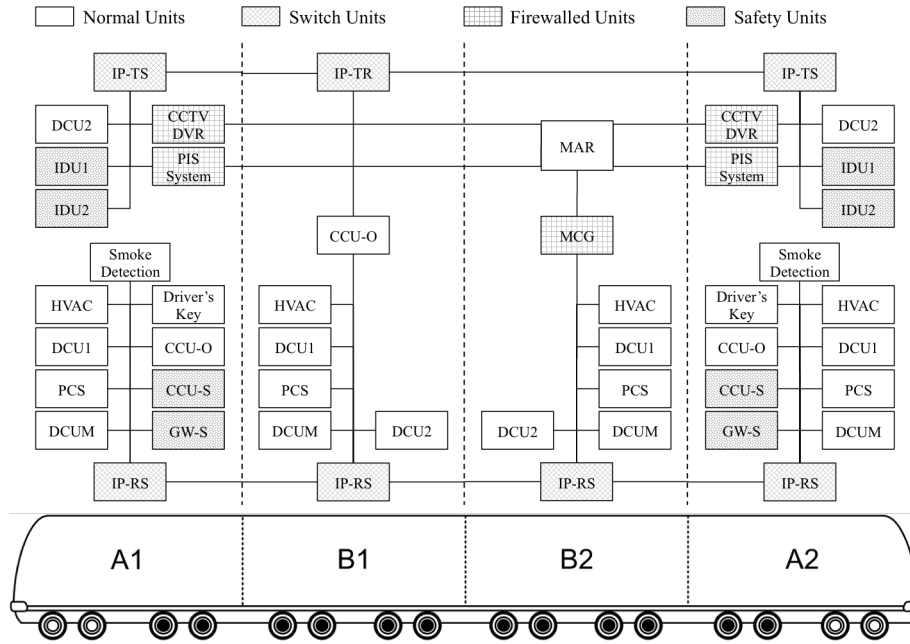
Normal Units Switch Units Firewalled Units Safety Units

IP-TS

IP-TR

IP-TS

DCU2

CCTV DVR

MAR

CCTV DVR

DCU2

IDU1

PIS System

PIS System

IDU1

IDU2

IDU2

CCU-O

MCG

Smoke Detection

Smoke Detection

HVAC

Driver's Key

HVAC

HVAC

Driver's Key

HVAC

DCU1

CCU-O

DCU1

DCU1

CCU-O

DCU1

PCS

CCU-S

PCS

PCS

CCU-S

PCS

DCUM

GW-S

DCUM

DCU2

DCU2

DCUM

GW-S

DCUM

IP-RS

IP-RS

IP-RS

IP-RS

A1

B1

B2

A2